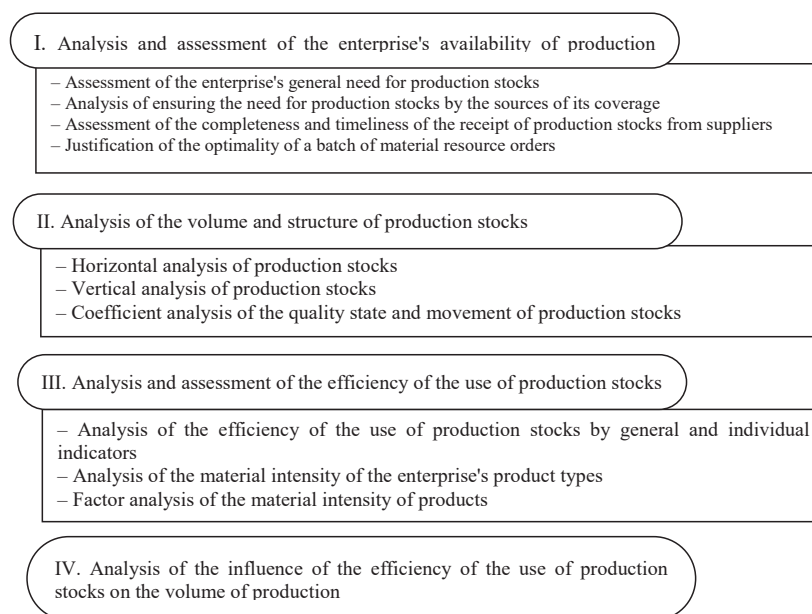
I. Analysis and assessment of the enterprise's availability of production

– Assessment of the enterprise's general need for production stocks
– Analysis of ensuring the need for production stocks by the sources of its coverage
– Assessment of the completeness and timeliness of the receipt of production stocks from suppliers
– Justification of the optimality of a batch of material resource orders

II. Analysis of the volume and structure of production stocks

– Horizontal analysis of production stocks
– Vertical analysis of production stocks
– Coefficient analysis of the quality state and movement of production stocks

III. Analysis and assessment of the efficiency of the use of production stocks

– Analysis of the efficiency of the use of production stocks by general and individual indicators
– Analysis of the material intensity of the enterprise's product types
– Factor analysis of the material intensity of products

IV. Analysis of the influence of the efficiency of the use of production stocks on the volume of production